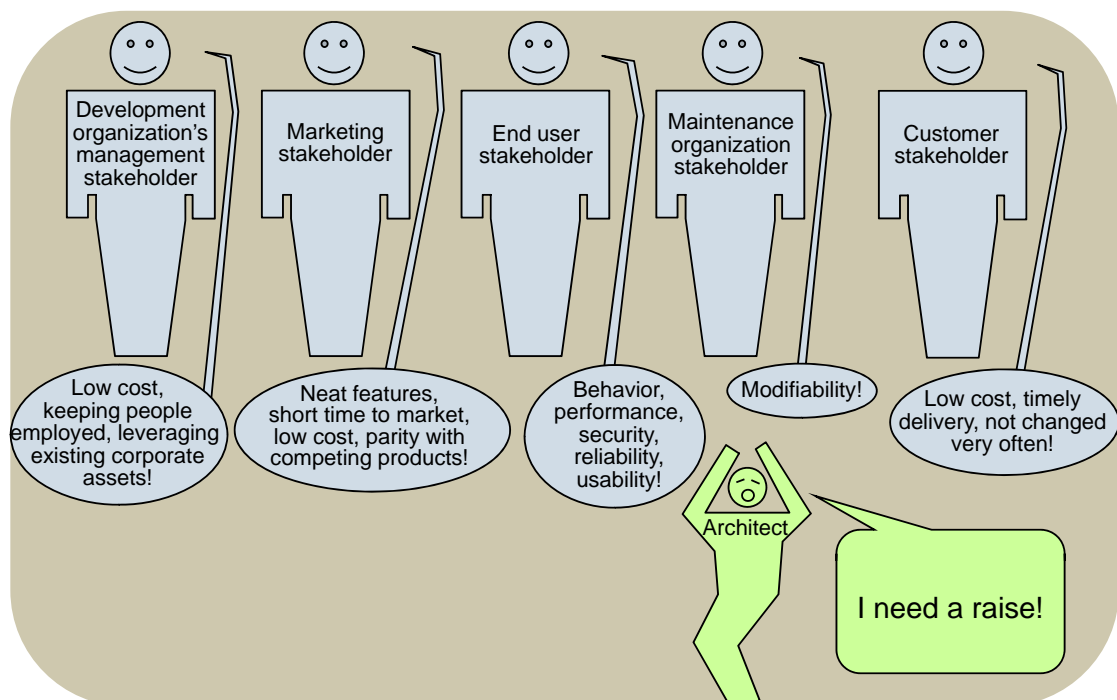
Development organization's management stakeholder

Marketing stakeholder

End user stakeholder

Maintenance organization stakeholder

Customer stakeholder

Low cost, keeping people employed, leveraging existing corporate assets!

Neat features, short time to market, low cost, parity with competing products!

Behavior, performance, security, reliability, usability!

Modifiability!

Low cost, timely delivery, not changed very often!

Architect

I need a raise!